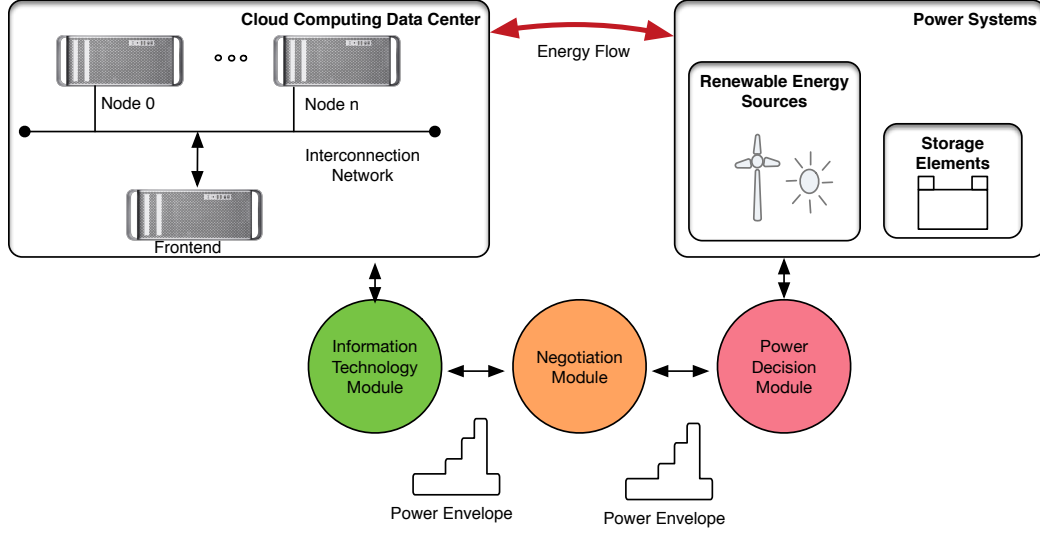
Cloud Computing Data Center

Node 0

Node n

Interconnection Network

Frontend

Energy Flow

Power Systems

Renewable Energy Sources

Storage Elements

Information Technology Module

Negotiation Module

Power Decision Module

Power Envelope

Power Envelope